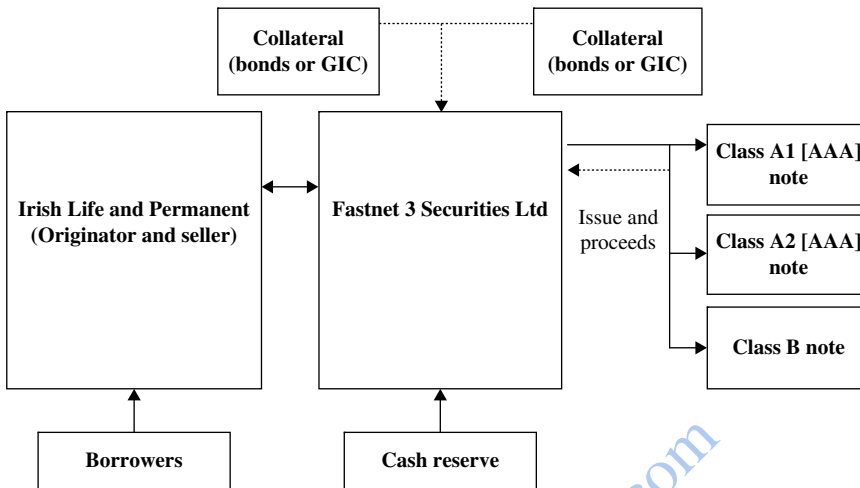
Collateral (bonds or GIC)

Collateral (bonds or GIC)

Irish Life and Permanent (Originator and seller)

Fastnet 3 Securities Ltd

Issue and proceeds

Class A1 [AAA] note

Class A2 [AAA] note

Class B note

Borrowers

Cash reserve

.com